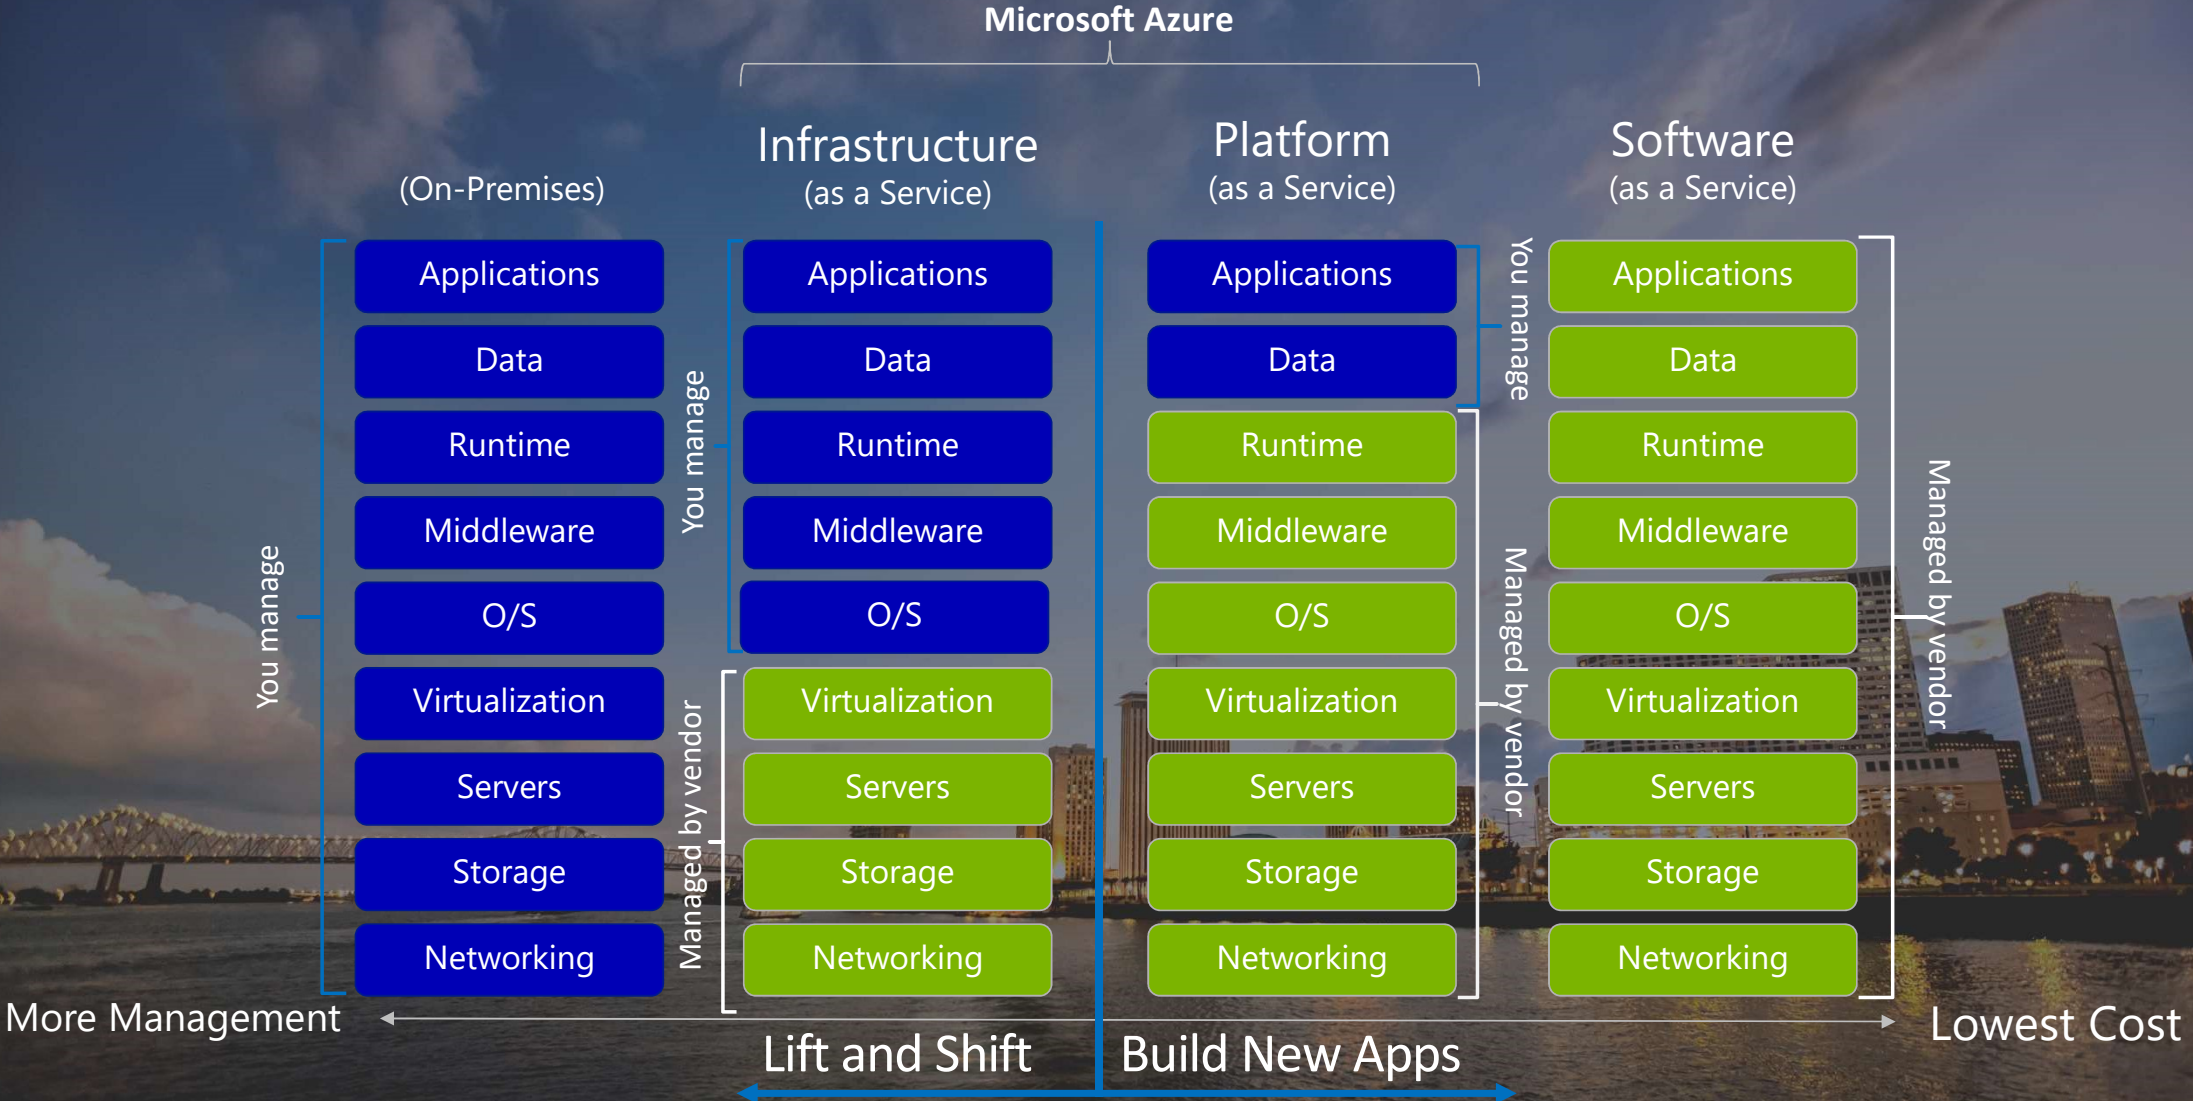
Microsoft Azure

(On-Premises)

Infrastructure
(as a Service)

Platform
(as a Service)

Software
(as a Service)

You manage

Applications
Data
Runtime
Middleware
O/S
Virtualization
Servers
Storage
Networking

You manage

Managed by vendor

Applications
Data
Runtime
Middleware
O/S
Virtualization
Servers
Storage
Networking

Applications
Data
Runtime
Middleware
O/S
Virtualization
Servers
Storage
Networking

You manage

Managed by vendor

Applications
Data
Runtime
Middleware
O/S
Virtualization
Servers
Storage
Networking

Managed by vendor

More Management

Lowest Cost

Lift and Shift

Build New Apps